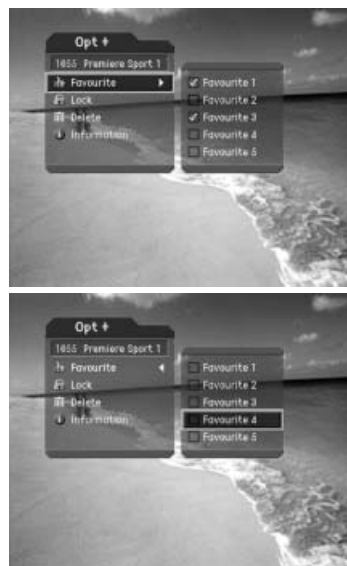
Opt +

1655 Premiere Sport 1

Favourite

Lock

Delete

Information

Favourite 1

Favourite 2

Favourite 3

Favourite 4

Favourite 5

Opt +

1655 Premiere Sport 1

Favourite

Lock

Delete

Information

Favourite 1

Favourite 2

Favourite 3

Favourite 4

Favourite 5